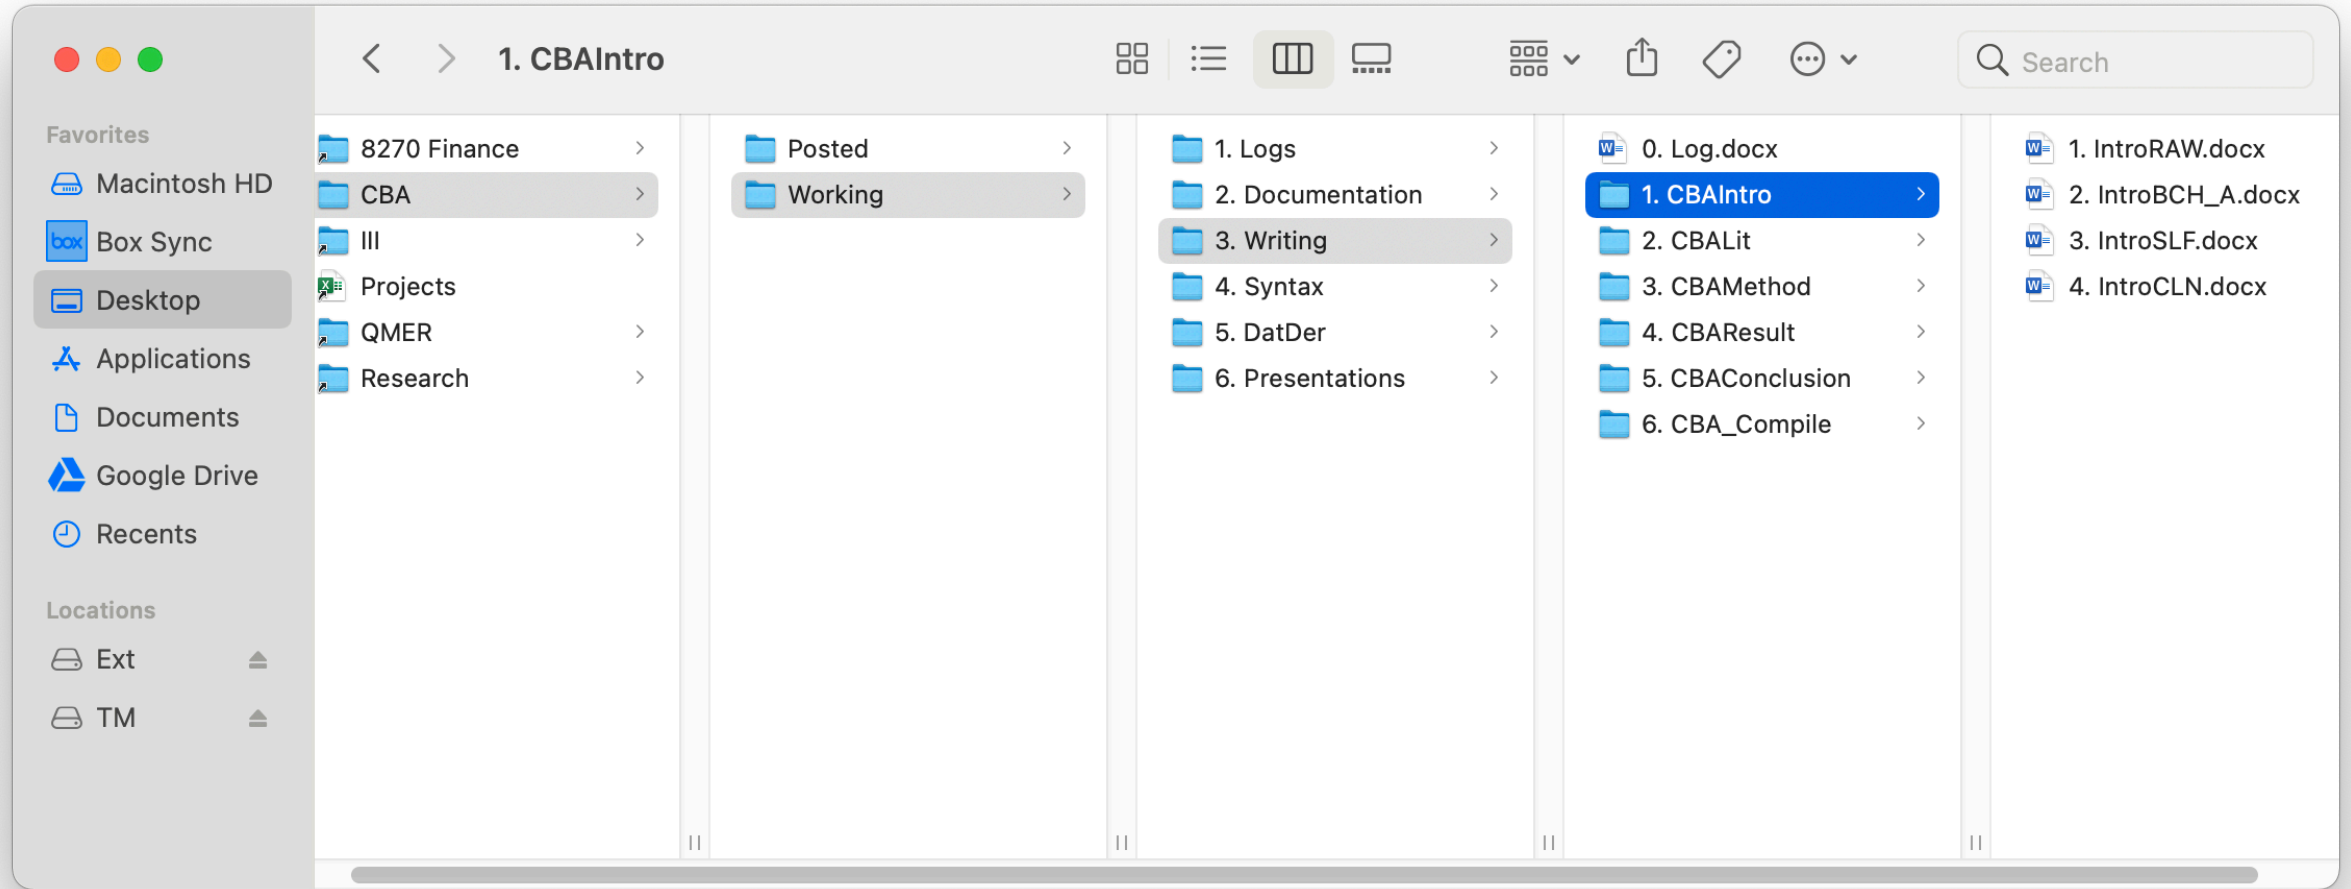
1. CBAIntro

Search

Favorites
Macintosh HD
Box Sync
Desktop
Applications
Documents
Google Drive
Recents

Locations
Ext
TM

8270 Finance
CBA
III
Projects
QMER
Research

Posted
Working

1. Logs
2. Documentation
3. Writing
4. Syntax
5. DatDer
6. Presentations

0. Log.docx
1. CBAIntro
2. CBALit
3. CBAMethod
4. CBAResult
5. CBAConclusion
6. CBA_Compile

1. IntroRAW.docx
2. IntroBCH_A.docx
3. IntroSLF.docx
4. IntroCLN.docx